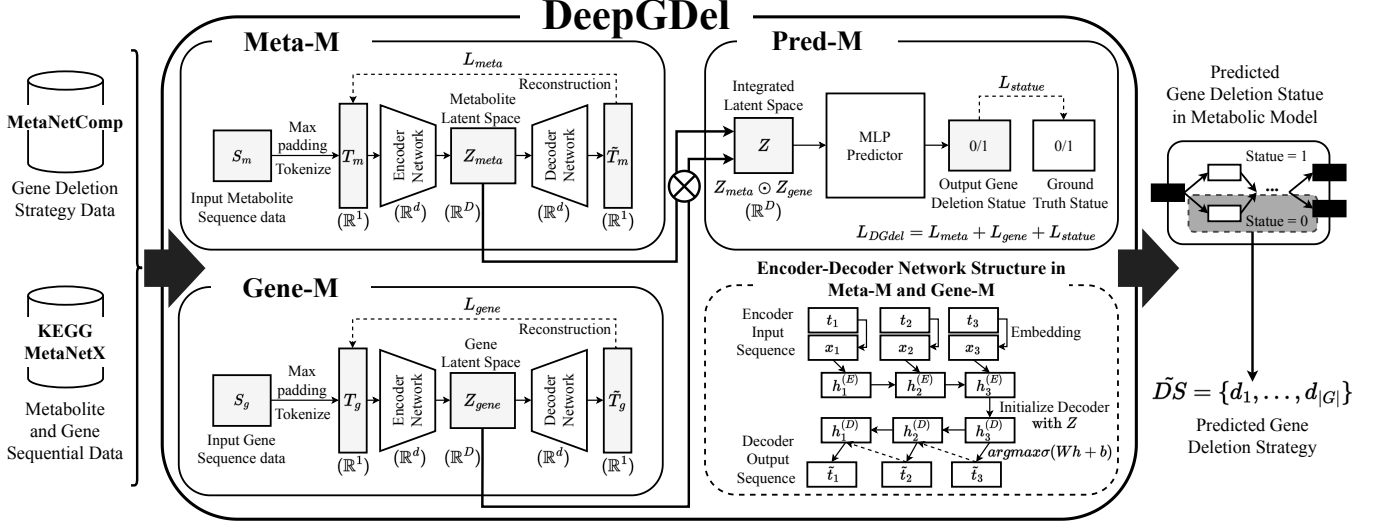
DeepGDel

MetaNetComp

Gene Deletion Strategy Data

KEGG MetaNetX

Metabolite and Gene Sequential Data

Meta-M

$L_{meta}$

Reconstruction

$S_m$

Input Metabolite Sequence data

Max padding

Tokenize

$T_m$

$(\mathbb{R}^1)$

Encoder Network

$(\mathbb{R}^d)$

Metabolite Latent Space

$Z_{meta}$

$(\mathbb{R}^D)$

Decoder Network

$(\mathbb{R}^d)$

$\tilde{T}_m$

$(\mathbb{R}^1)$

Gene-M

$L_{gene}$

Reconstruction

$S_g$

Input Gene Sequence data

Max padding

Tokenize

$T_g$

$(\mathbb{R}^1)$

Encoder Network

$(\mathbb{R}^d)$

Gene Latent Space

$Z_{gene}$

$(\mathbb{R}^D)$

Decoder Network

$(\mathbb{R}^d)$

$\tilde{T}_g$

$(\mathbb{R}^1)$

Pred-M

Integrated Latent Space

$Z$

$Z_{meta} \odot Z_{gene}$

$(\mathbb{R}^D)$

MLP Predictor

$L_{statue}$

0/1

Output Gene Deletion Statue

0/1

Ground Truth Statue

$L_{DGdel} = L_{meta} + L_{gene} + L_{statue}$

Encoder-Decoder Network Structure in Meta-M and Gene-M

Encoder Input Sequence

$t_1$ $t_2$ $t_3$

Embedding

$x_1$ $x_2$ $x_3$

$h_1^{(E)}$ $h_2^{(E)}$ $h_3^{(E)}$

Initialize Decoder with $Z$

Decoder Output Sequence

$h_1^{(D)}$ $h_2^{(D)}$ $h_3^{(D)}$

$argmax\sigma(Wh+b)$

$\tilde{t}_1$ $\tilde{t}_2$ $\tilde{t}_3$

Predicted Gene Deletion Statue in Metabolic Model

Statue = 1

...

Statue = 0

$\tilde{DS} = \{d_1, \ldots, d_{|G|}\}$

Predicted Gene Deletion Strategy